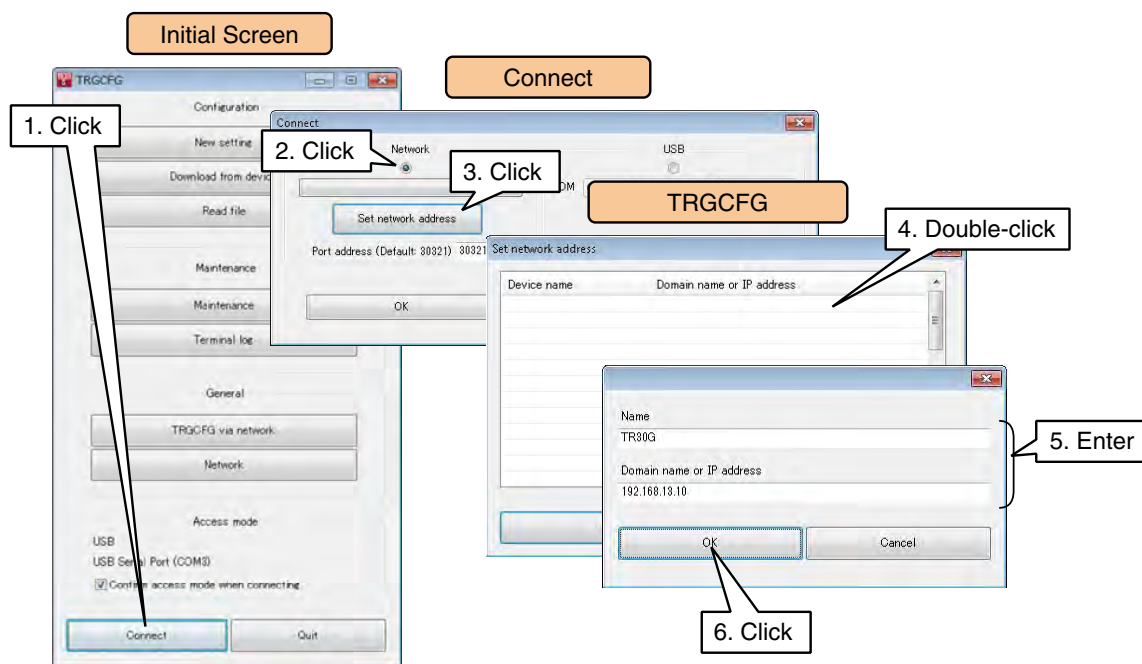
Initial Screen

TRGCFG

Configuration

1. Click

New setting

Download from devic

Read file

Maintenance

Maintenance

Terminal log

General

TRGCFG via network

Network

Access mode

USB

USB Serial Port (COM3)

Confirm access mode when connecting

Connect

Quit

Connect

Connect

2. Click

Network

USB

3. Click

COM

Set network address

Port address (Default: 30321) 30321

OK

TRGCFG

Set network address

4. Double-click

Device name

Domain name or IP address

Name

TR30G

Domain name or IP address

192.168.13.10

5. Enter

OK

Cancel

6. Click